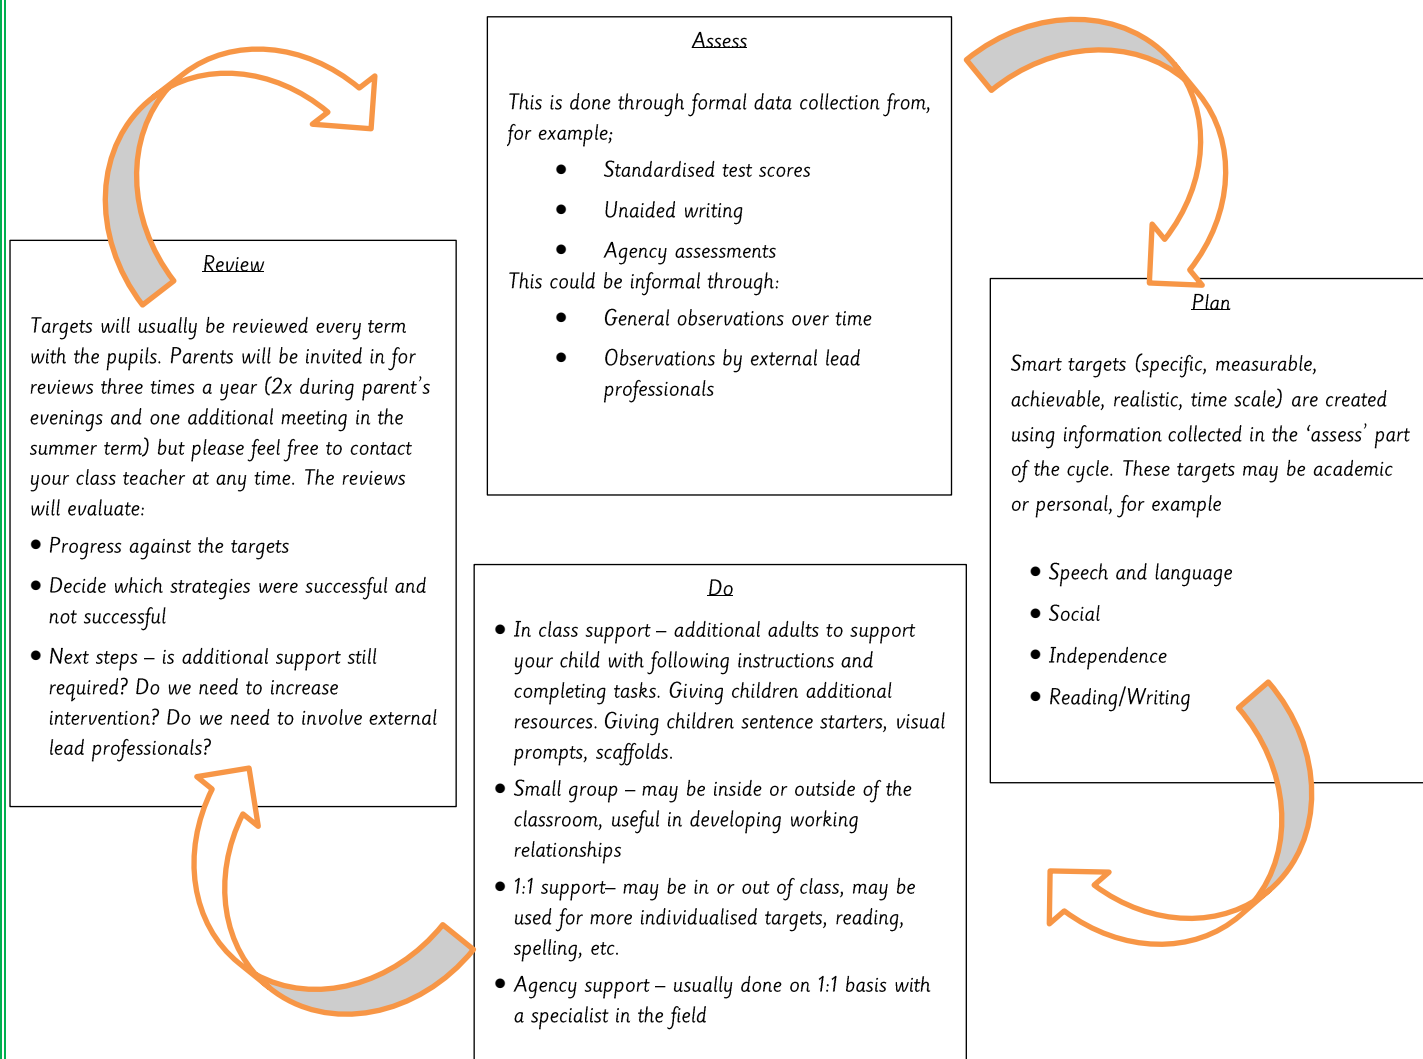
Assess

This is done through formal data collection from, for example;

- Standardised test scores
- Unaided writing
- Agency assessments

This could be informal through:

- General observations over time
- Observations by external lead professionals

Review

Targets will usually be reviewed every term with the pupils. Parents will be invited in for reviews three times a year (2x during parent's evenings and one additional meeting in the summer term) but please feel free to contact your class teacher at any time. The reviews will evaluate:

- Progress against the targets
- Decide which strategies were successful and not successful
- Next steps – is additional support still required? Do we need to increase intervention? Do we need to involve external lead professionals?

Plan

Smart targets (specific, measurable, achievable, realistic, time scale) are created using information collected in the 'assess' part of the cycle. These targets may be academic or personal, for example

- Speech and language
- Social
- Independence
- Reading/Writing

Do

- In class support – additional adults to support your child with following instructions and completing tasks. Giving children additional resources. Giving children sentence starters, visual prompts, scaffolds.
- Small group – may be inside or outside of the classroom, useful in developing working relationships
- 1:1 support– may be in or out of class, may be used for more individualised targets, reading, spelling, etc.
- Agency support – usually done on 1:1 basis with a specialist in the field